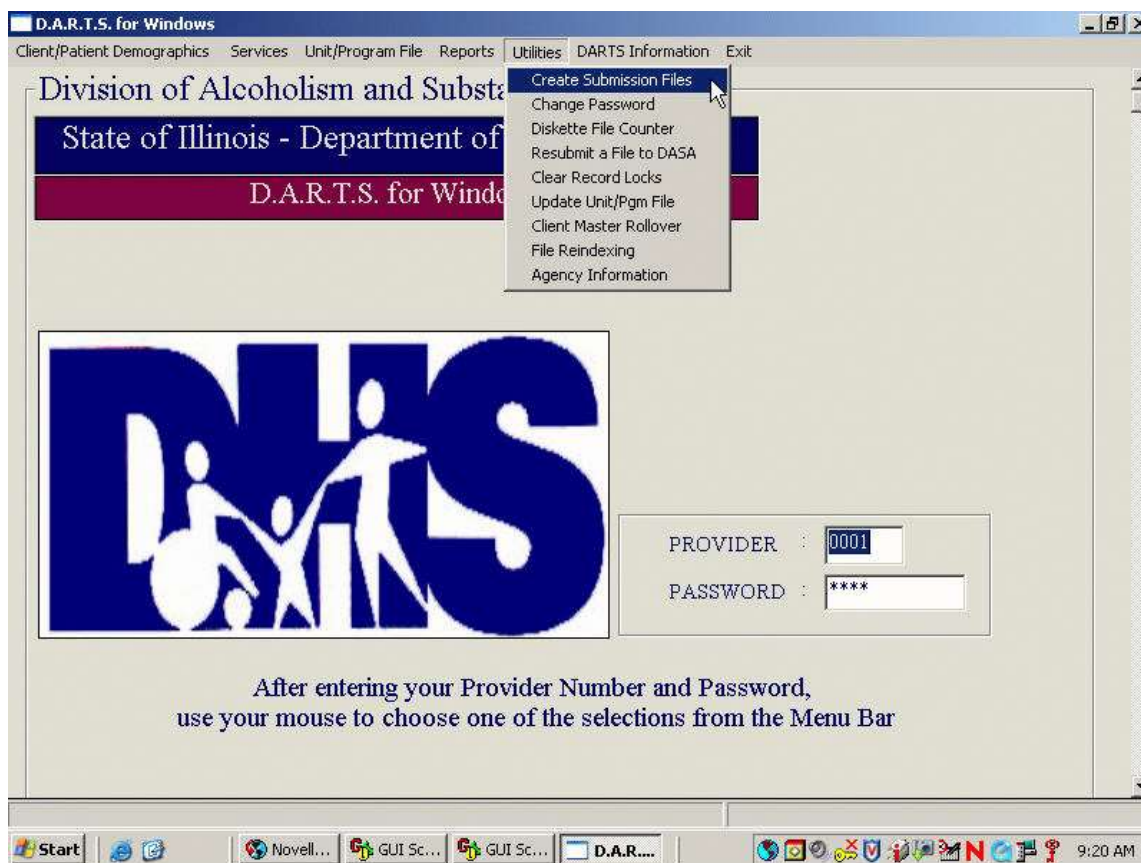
D.A.R.T.S. for Windows

Client/Patient Demographics Services Unit/Program File Reports Utilities DARTS Information Exit

Division of Alcoholism and Substa

State of Illinois - Department of

D.A.R.T.S. for Windo

Create Submission Files
Change Password
Diskette File Counter
Resubmit a File to DASA
Clear Record Locks
Update Unit/Pgm File
Client Master Rollover
File Reindexing
Agency Information

DHS

PROVIDER : 0001

PASSWORD : ****

After entering your Provider Number and Password, use your mouse to choose one of the selections from the Menu Bar

Start | Novell... | GUI Sc... | GUI Sc... | D.A.R.... | 9:20 AM